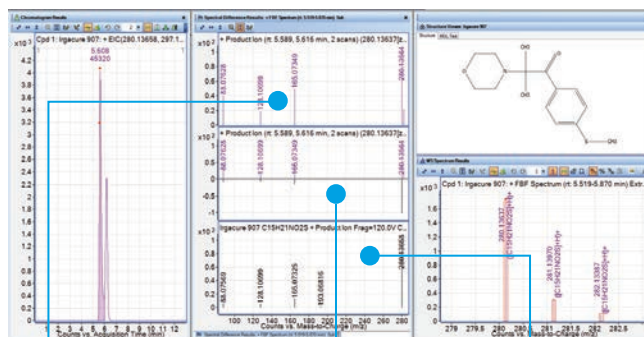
Chromatogram Results

Cpd 1: Irgacure 907: + EIC(280.13658, 297.1

$x10^3$

4.2
4
3.8
3.6
3.4
3.2
3
2.8
2.6
2.4
2.2
2
1.8
1.6
1.4
1.2
1
0.8
0.6
0.4
0.2
0

5.608
45320

1 2 3 4 5 6 7 8 9 10 11 12

Counts vs. Acquisition Time (min)

Spectral Difference Results

+ Product Ion (rt: 5.589, 5.616 min, 2 scans) (280.13637[z...

$x10^2$

63.07828
128.10099
165.07340
280.13664

+ Product Ion (rt: 5.589, 5.616 min, 2 scans) (280.13637[z...

$x10^2$

0.5
0
-0.5
-1

66.07828
128.10099
165.07340
280.13664

Irgacure 907 C15H21NO2S + Product Ion Frag=120.0V C...

$x10^2$

1
0.5
0

63.07968
128.10099
165.07325
193.05816
280.13664

120 140 160 180 200 220 240 260 280

Counts vs. Mass-to-Charge (m/z)

Structure Viewer: Irgacure 907

Structure

MS Spectrum Results

Cpd 1: Irgacure 907: + FBF Spectrum (rt: 5.519-5.870 min) Extr...

$x10^3$

1.8
1.6
1.4
1.2
1
0.8
0.6
0.4
0.2
0

280.13637
([C15H21NO2S]+H)+

281.13970
([C15H21NO2S]+H)+

282.13387
([C15H21NO2S]+H)+

279 279.5 280 280.5 281 281.5 282 282.5

Counts vs. Mass-to-Charge (m/z)